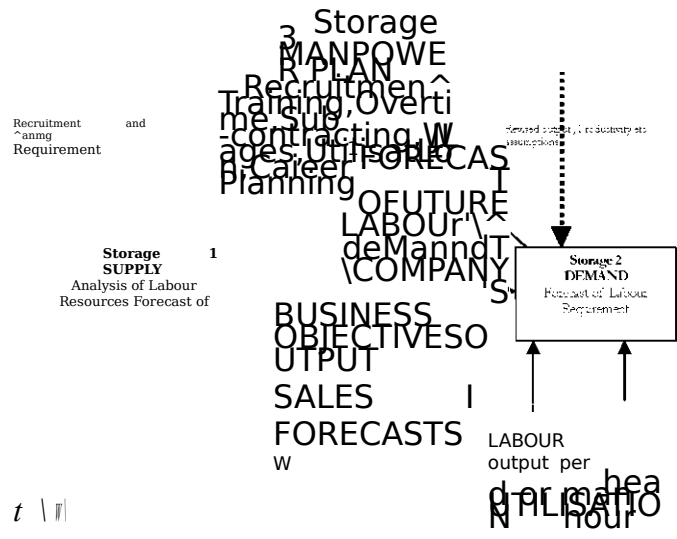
Storage 3 MANPOWER PLAN Recruitmen^ Training,Overtime,Sub-contracting,W ages,Utilis FORECAS n,Career T Planning

OFUTURE LABOUR'\^ deMannd T \COMPANY 'S'

Recruitment and ^anmg Requirement

Revised output, productivity etc assumptions

Storage 1 SUPPLY Analysis of Labour Resources Forecast of

Storage 2 DEMAND Forecast of Labour Requirement

BUSINESS OBJECTIVESO UTPUT SALES I FORECASTS W

LABOUR output per head or man UTILISATIO N hour

t \ Ⅲ